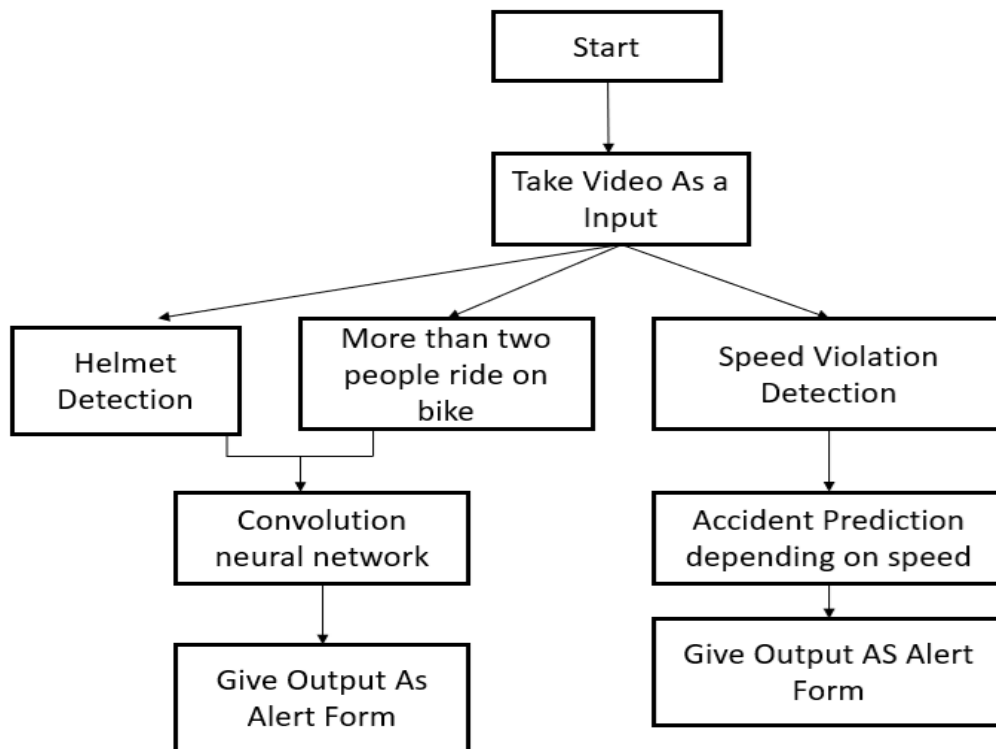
Start

Take Video As a Input

Helmet Detection

More than two people ride on bike

Speed Violation Detection

Convolution neural network

Accident Prediction depending on speed

Give Output As Alert Form

Give Output AS Alert Form